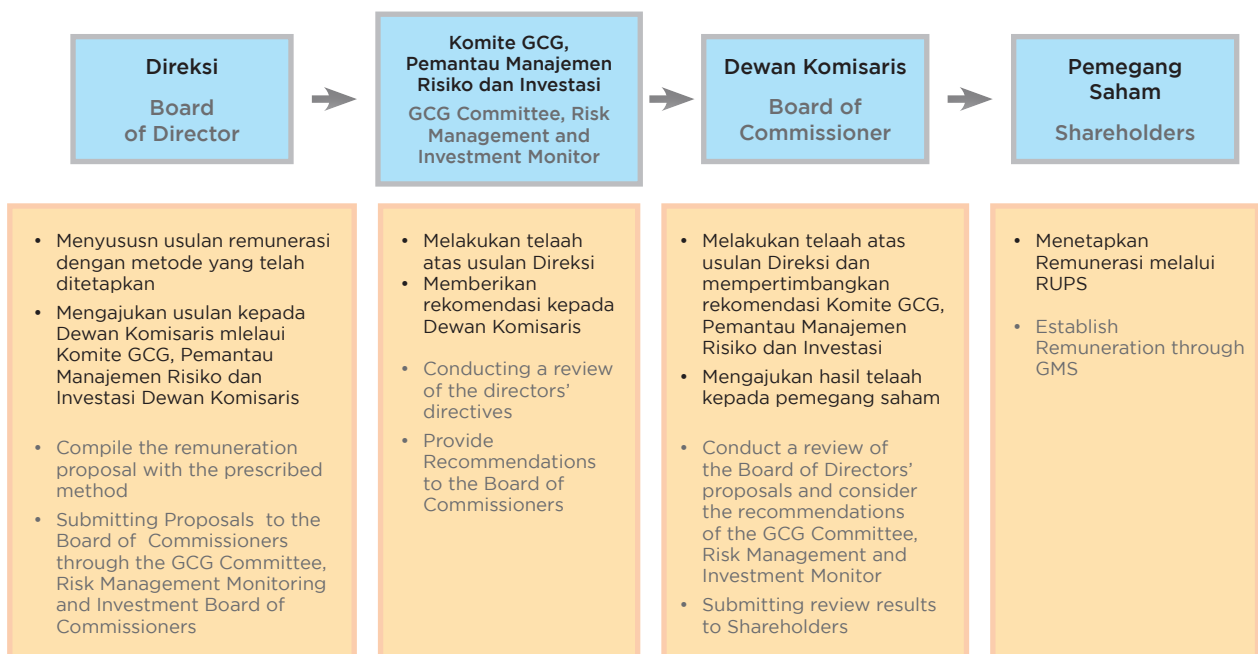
Direksi

Board of Director

Komite GCG, Pemantau Manajemen Risiko dan Investasi

GCG Committee, Risk Management and Investment Monitor

Dewan Komisaris

Board of Commissioner

Pemegang Saham

Shareholders

• Menyususn usulan remunerasi dengan metode yang telah ditetapkan
• Mengajukan usulan kepada Dewan Komisaris mlelaui Komite GCG, Pemantau Manajemen Risiko dan Investasi Dewan Komisaris

• Compile the remuneration proposal with the prescribed method
• Submitting Proposals to the Board of Commissioners through the GCG Committee, Risk Management Monitoring and Investment Board of Commissioners

• Melakukan telaah atas usulan Direksi
• Memberikan rekomendasi kepada Dewan Komisaris

• Conducting a review of the directors' directives
• Provide Recommendations to the Board of Commissioners

• Melakukan telaah atas usulan Direksi dan mempertimbangkan rekomendasi Komite GCG, Pemantau Manajemen Risiko dan Investasi
• Mengajukan hasil telaah kepada pemegang saham

• Conduct a review of the Board of Directors' proposals and consider the recommendations of the GCG Committee, Risk Management and Investment Monitor
• Submitting review results to Shareholders

• Menetapkan Remunerasi melalui RUPS

• Establish Remuneration through GMS